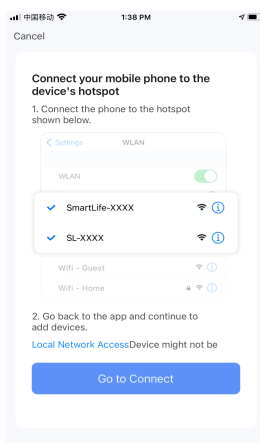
中国移动 1:38 PM

Cancel

Connect your mobile phone to the device's hotspot

1. Connect the phone to the hotspot shown below.

< Settings WLAN

WLAN

SmartLife-XXXX

SL-XXXX

Wifi - Guest

Wifi - Home

2. Go back to the app and continue to add devices.

Local Network AccessDevice might not be

Go to Connect